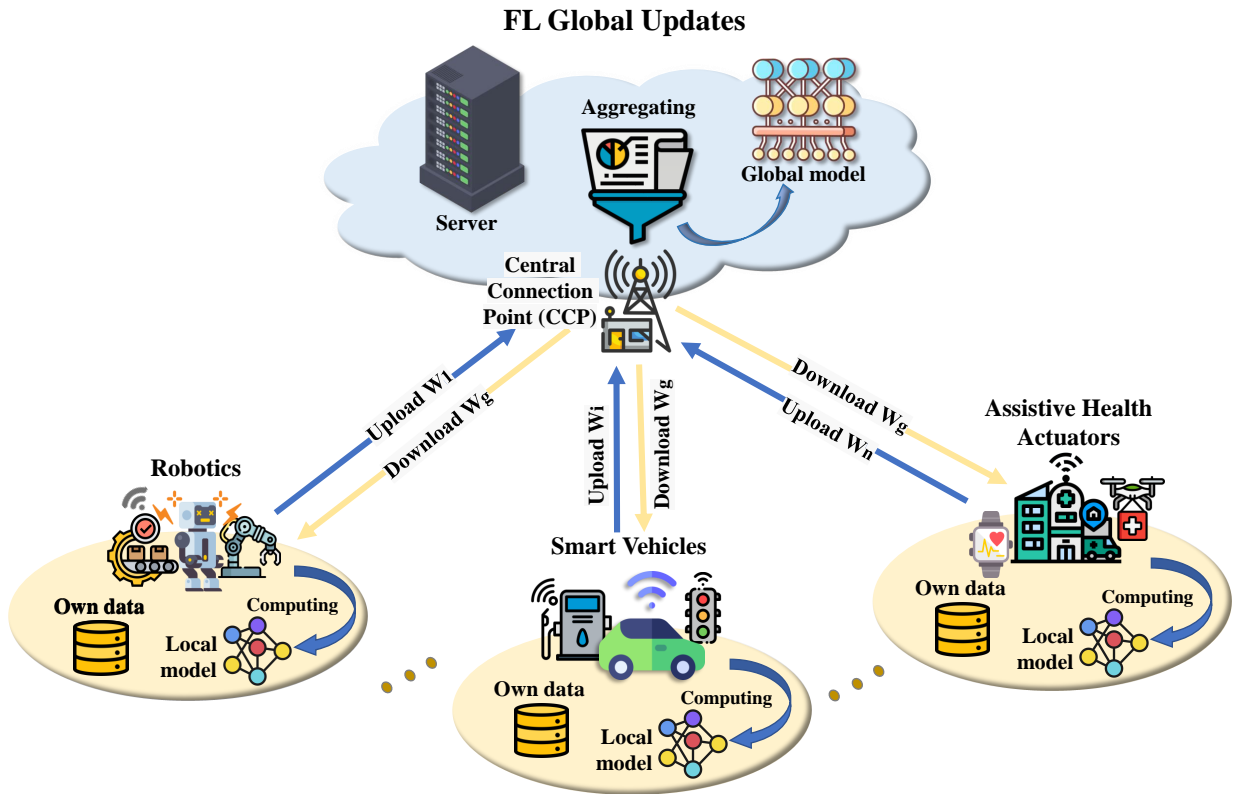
FL Global Updates

Server

Aggregating

Global model

Central Connection Point (CCP)

Upload W1

Download Wg

Upload Wi

Download Wg

Download Wg

Upload Wn

Robotics

Own data

Computing

Local model

Smart Vehicles

Own data

Computing

Local model

Assistive Health Actuators

Own data

Computing

Local model